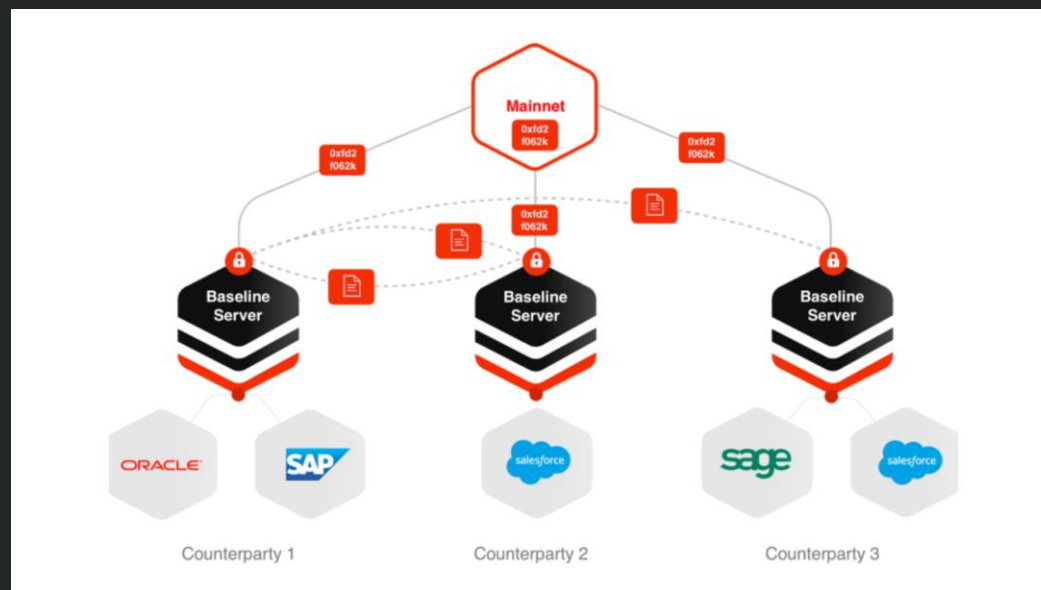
Mainnet
0xfd2 f062k

0xfd2 f062k

0xfd2 f062k

0xfd2 f062k

Baseline Server

Baseline Server

Baseline Server

ORACLE

SAP

salesforce

sage

salesforce

Counterparty 1

Counterparty 2

Counterparty 3